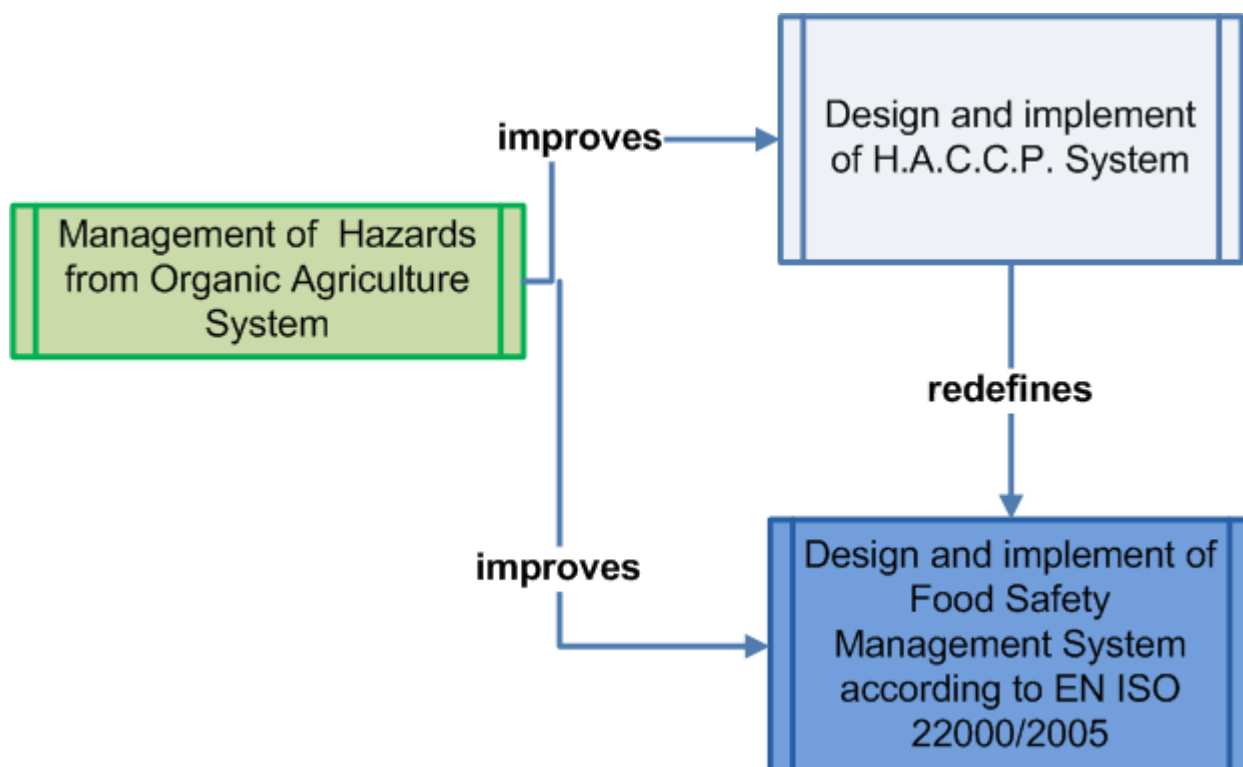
Management of Hazards from Organic Agriculture System

improves

Design and implement of H.A.C.C.P. System

redefines

improves

Design and implement of Food Safety Management System according to EN ISO 22000/2005